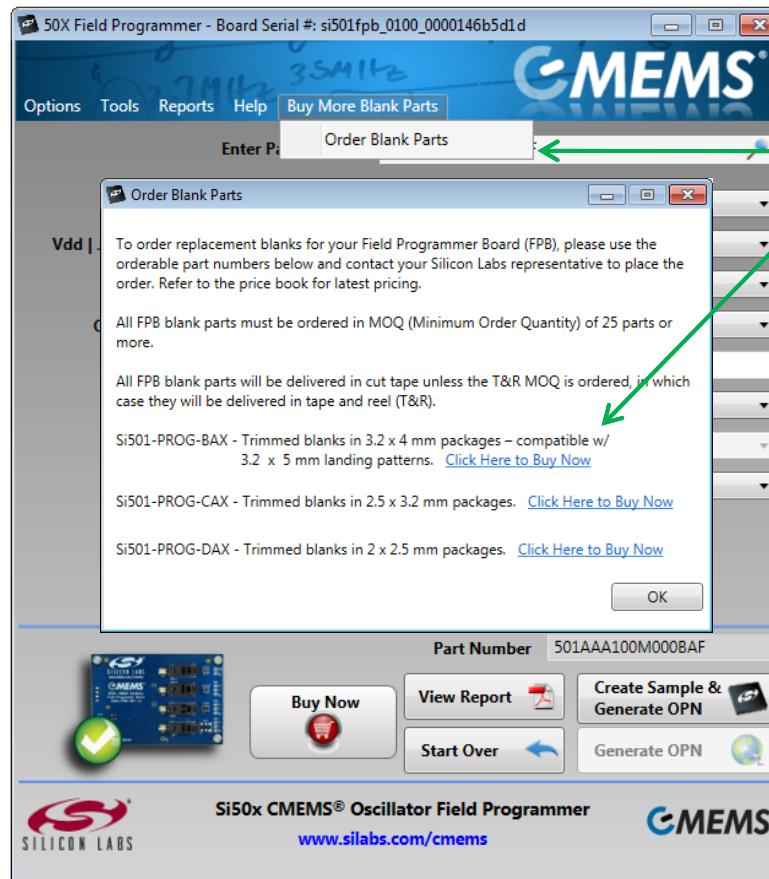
50X Field Programmer - Board Serial #: si501fpb_0100_0000146b5d1d

3.5MHz

CMEMS®

Options Tools Reports Help Buy More Blank Parts

Order Blank Parts

Enter Pa

Vdd | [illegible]

Order Blank Parts

To order replacement blanks for your Field Programmer Board (FPB), please use the orderable part numbers below and contact your Silicon Labs representative to place the order. Refer to the price book for latest pricing.

All FPB blank parts must be ordered in MOQ (Minimum Order Quantity) of 25 parts or more.

All FPB blank parts will be delivered in cut tape unless the T&R MOQ is ordered, in which case they will be delivered in tape and reel (T&R).

Si501-PROG-BAX - Trimmed blanks in 3.2 x 4 mm packages – compatible w/ 3.2 x 5 mm landing patterns. Click Here to Buy Now

Si501-PROG-CAX - Trimmed blanks in 2.5 x 3.2 mm packages. Click Here to Buy Now

Si501-PROG-DAX - Trimmed blanks in 2 x 2.5 mm packages. Click Here to Buy Now

OK

Part Number 501AAA100M000BAF

Buy Now

View Report

Create Sample & Generate OPN

Start Over

Generate OPN

SILICON LABS

Si50x CMEMS® Oscillator Field Programmer

www.silabs.com/cmems

CMEMS